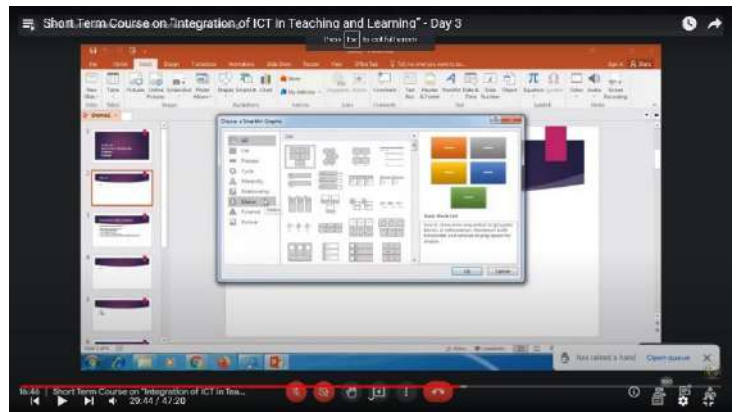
Short Term Course on "Integration of ICT in Teaching and Learning" - Day 3

Press Esc to exit full screen

Choose a SmartArt Graphic

All
List
Process
Cycle
Hierarchy
Relationship
Matrix
Pyramid
Picture

Basic Matrix

OK
Cancel

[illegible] raised a hand
Open queue

16:46 | Short Term Course on "Integration of ICT in Tea...

29:44 / 47:20